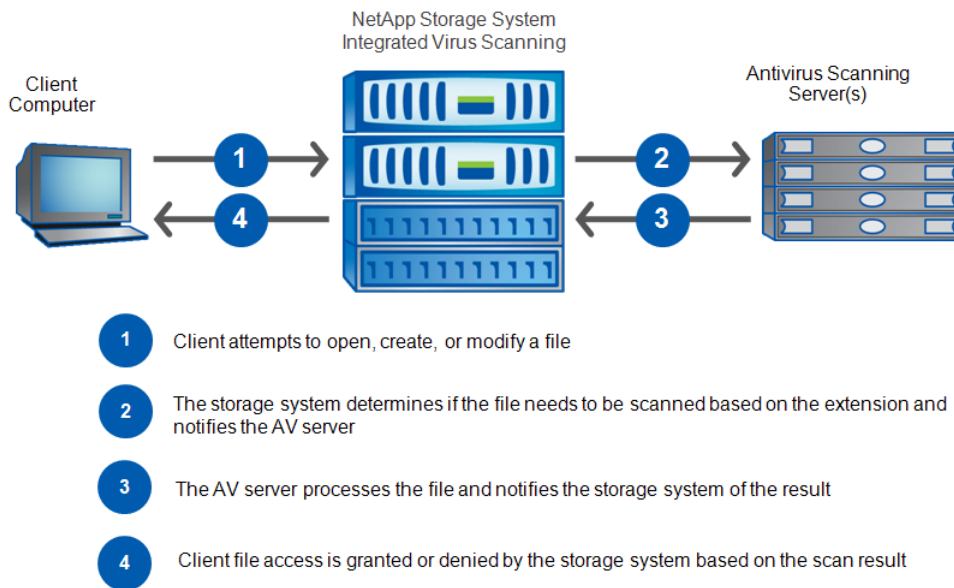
NetApp Storage System
Integrated Virus Scanning

Client
Computer

Antivirus Scanning
Server(s)

1

2

4

3

1 Client attempts to open, create, or modify a file

2 The storage system determines if the file needs to be scanned based on the extension and notifies the AV server

3 The AV server processes the file and notifies the storage system of the result

4 Client file access is granted or denied by the storage system based on the scan result